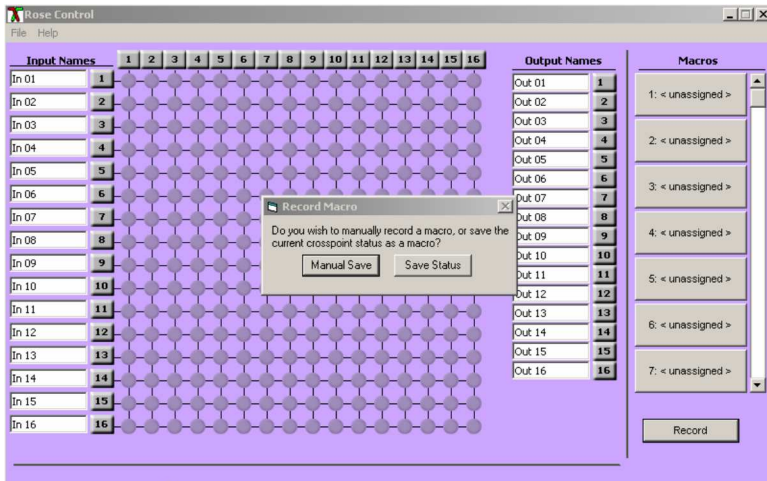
Rose Control
File Help

Input Names
1 2 3 4 5 6 7 8 9 10 11 12 13 14 15 16
In 01 1
In 02 2
In 03 3
In 04 4
In 05 5
In 06 6
In 07 7
In 08 8
In 09 9
In 10 10
In 11 11
In 12 12
In 13 13
In 14 14
In 15 15
In 16 16

Record Macro
Do you wish to manually record a macro, or save the current crosspoint status as a macro?
Manual Save
Save Status

Output Names
Out 01 1
Out 02 2
Out 03 3
Out 04 4
Out 05 5
Out 06 6
Out 07 7
Out 08 8
Out 09 9
Out 10 10
Out 11 11
Out 12 12
Out 13 13
Out 14 14
Out 15 15
Out 16 16

Macros
1: < unassigned >
2: < unassigned >
3: < unassigned >
4: < unassigned >
5: < unassigned >
6: < unassigned >
7: < unassigned >

Record